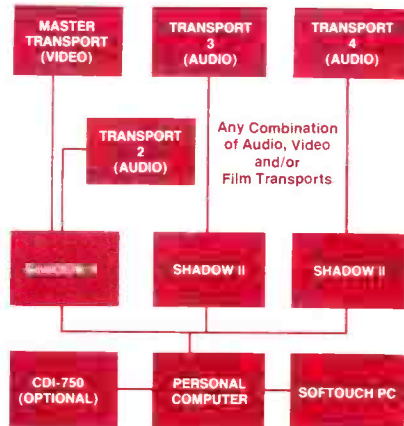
MASTER TRANSPORT (VIDEO)

TRANSPORT 3 (AUDIO)

TRANSPORT 4 (AUDIO)

TRANSPORT 2 (AUDIO)

Any Combination of Audio, Video and/or Film Transports

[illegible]

SHADOW II

SHADOW II

CDI-750 (OPTIONAL)

PERSONAL COMPUTER

SOFTOUCH PC